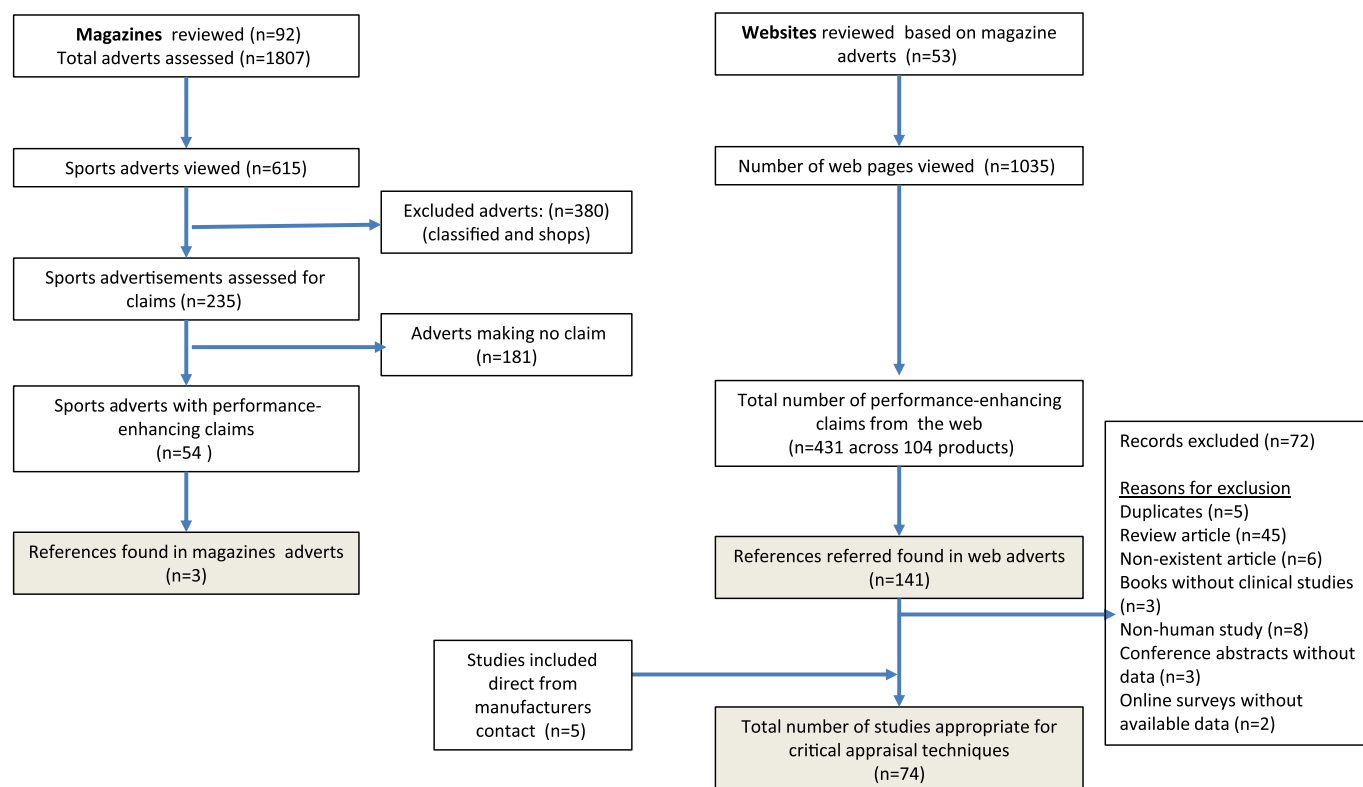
**Magazines** reviewed (n=92)
Total adverts assessed (n=1807)

Sports adverts viewed (n=615)

Excluded adverts: (n=380)
(classified and shops)

Sports advertisements assessed for claims (n=235)

Adverts making no claim
(n=181)

Sports adverts with performance-enhancing claims
(n=54 )

References found in magazines adverts
(n=3)

**Websites** reviewed based on magazine adverts (n=53)

Number of web pages viewed (n=1035)

Total number of performance-enhancing claims from the web
(n=431 across 104 products)

Records excluded (n=72)

Reasons for exclusion
Duplicates (n=5)
Review article (n=45)
Non-existent article (n=6)
Books without clinical studies (n=3)
Non-human study (n=8)
Conference abstracts without data (n=3)
Online surveys without available data (n=2)

References referred found in web adverts
(n=141)

Studies included direct from manufacturers contact (n=5)

Total number of studies appropriate for critical appraisal techniques
(n=74)